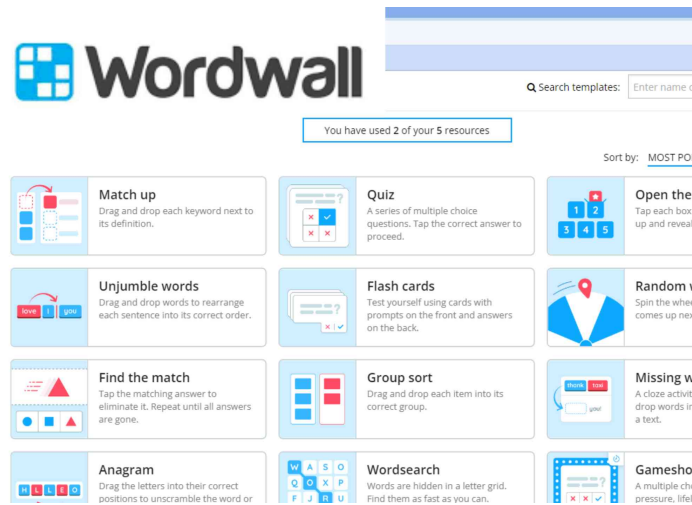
Wordwall

Search templates: Enter name

You have used 2 of your 5 resources

Sort by: MOST PO

Match up
Drag and drop each keyword next to its definition.

Quiz
A series of multiple choice questions. Tap the correct answer to proceed.

Open the
Tap each box up and reveal

1 2 3 4 5

Unjumble words
Drag and drop words to rearrange each sentence into its correct order.

love it you

Flash cards
Test yourself using cards with prompts on the front and answers on the back.

Random w
Spin the whee comes up nex

Find the match
Tap the matching answer to eliminate it. Repeat until all answers are gone.

Group sort
Drag and drop each item into its correct group.

Missing w
A cloze activit drop words in a text.

think tool you

Anagram
Drag the letters into their correct positions to unscramble the word or

H L L E O

Wordsearch
Words are hidden in a letter grid. Find them as fast as you can.

W A S O Q X P C F J R U

Gamesho
A multiple ch pressure, lifel